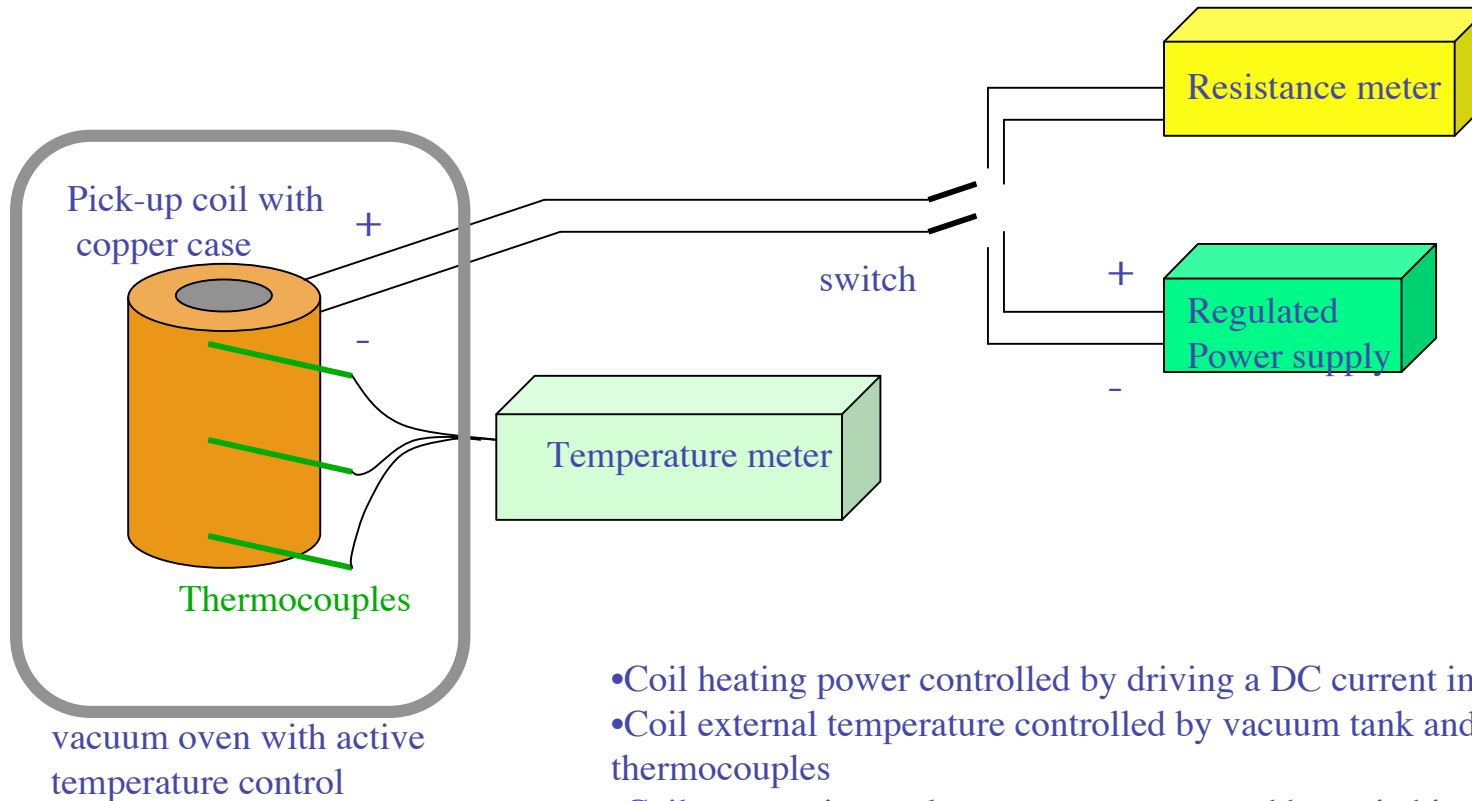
Resistance meter

Pick-up coil with copper case

+

-

switch

+

Regulated Power supply

-

Temperature meter

Thermocouples

vacuum oven with active temperature control

•Coil heating power controlled by driving a DC current in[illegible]
•Coil external temperature controlled by vacuum tank and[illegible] thermocouples
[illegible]